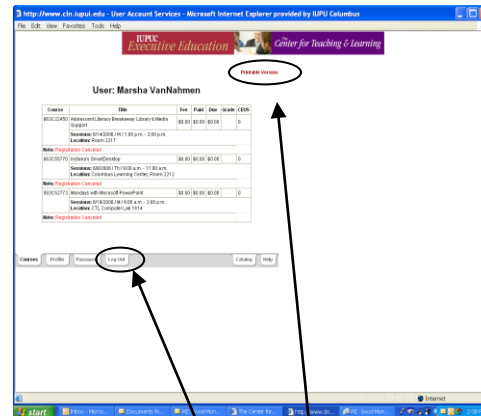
http://www.ctl.iupui.edu - User Account Services - Microsoft Internet Explorer provided by IUPU Columbus

File Edit View Favorites Tools Help

IUPUC Executive Education

Center for Teaching & Learning

Printable Version

User: Marsha VanNahmen

| Course | Title | Fee | Paid | Due | Grade | CEUS |
|---|---|---|---|---|---|---|
| BGCC22450 | Adolescent Literacy Breakaway: Library & Media Support | \$0.00 | \$0.00 | \$0.00 | | 0 |
| | Session: 6/14/2006 / W / 1:00 p.m. - 3:00 p.m. Location: Room 2217 | | | | | |
| Note: Registration Canceled | | | | | | |
| BGCC25770 | Instaweb SmartDesktop | \$0.00 | \$0.00 | \$0.00 | | 0 |
| | Session: 6/8/2006 / Th / 9:00 a.m. - 11:00 a.m. Location: Columbus Learning Center, Room 2212 | | | | | |
| Note: Registration Canceled | | | | | | |
| BGCC52773 | Mondays with Microsoft PowerPoint | \$0.00 | \$0.00 | \$0.00 | | 0 |
| | Session: 6/19/2006 / M / 1:00 p.m. - 3:00 p.m. Location: CTL Computer Lab 1914 | | | | | |
| Note: Registration Canceled | | | | | | |

Courses Profile Password Log Out Catalog Help

Internet

start Inbox - Micros... Documents N... Good Mon... The Center for... http://www.ctl... RE: Good Mon... 2:0